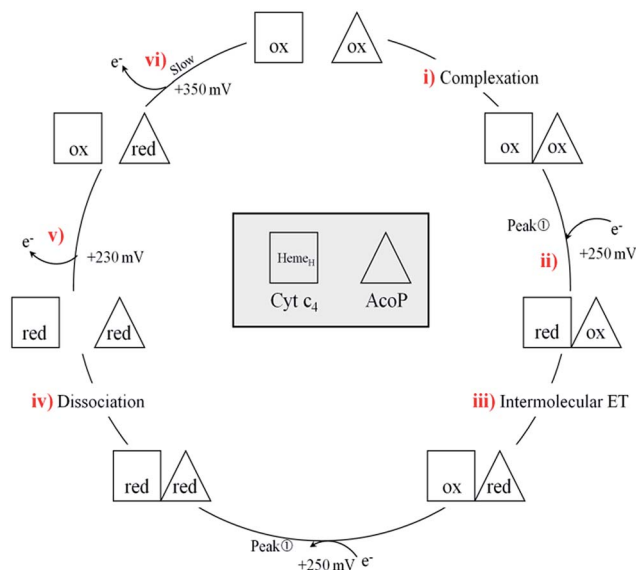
ox ox

i) Complexation

ox ox

Peak①
$e^-$
+250 mV
ii)

red ox

iii) Intermolecular ET

ox red

Peak①
+250 mV $e^-$

red red

iv) Dissociation

red red

$e^-$ v)
+230 mV

ox red

$e^-$ vi) Slow
+350 mV

Heme$_H$
Cyt c$_4$

AcoP